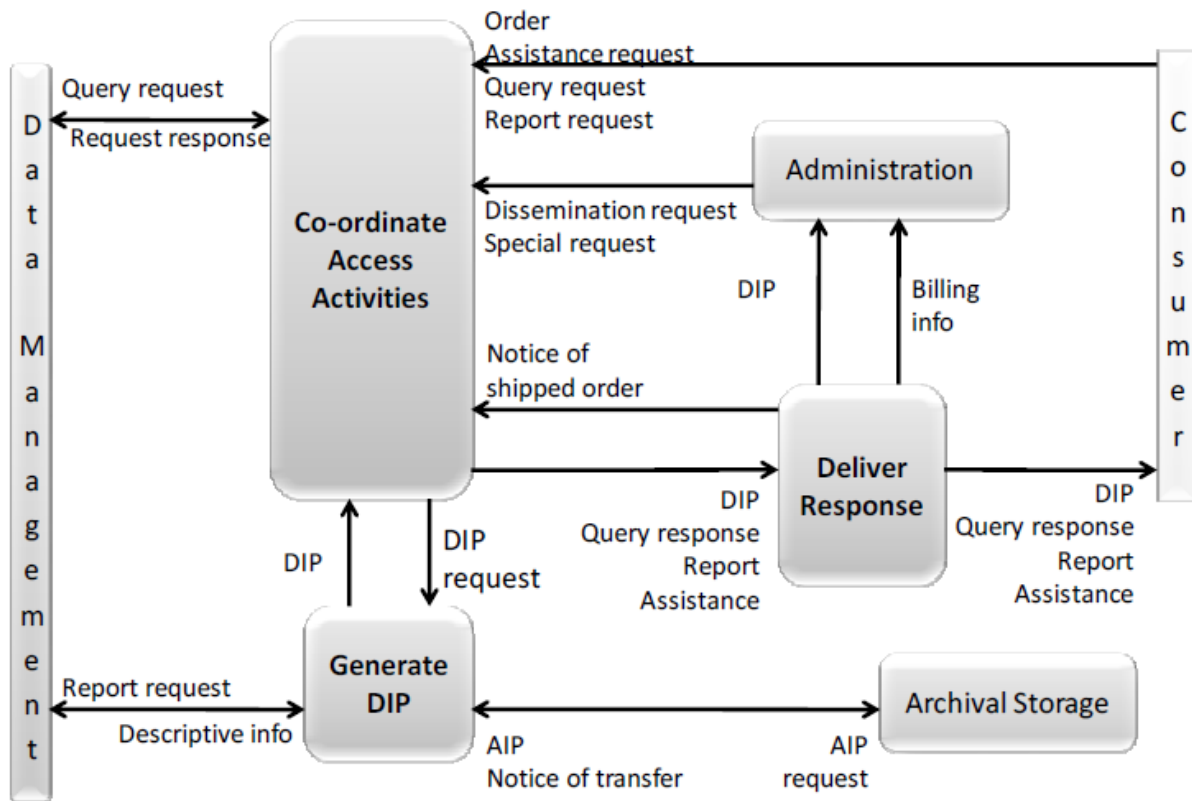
Data Management

Query request
Request response

Co-ordinate Access Activities

Order
Assistance request
Query request
Report request

Consumer

Administration

Dissemination request
Special request

DIP

Billing info

Notice of shipped order

Deliver Response

DIP
Query response
Report
Assistance

DIP
Query response
Report
Assistance

DIP

DIP request

Generate DIP

Report request
Descriptive info

Archival Storage

AIP
Notice of transfer

AIP request